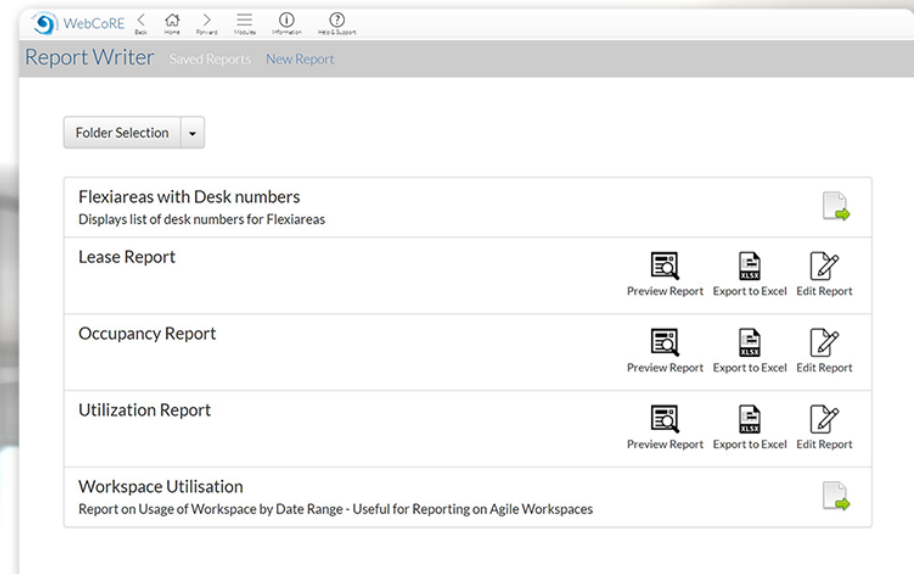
WebCoRE Back Home Forward Modules Information Help & Support

Report Writer Saved Reports New Report

Folder Selection

Flexiareas with Desk numbers
Displays list of desk numbers for Flexiareas

Lease Report
Preview Report Export to Excel Edit Report

Occupancy Report
Preview Report Export to Excel Edit Report

Utilization Report
Preview Report Export to Excel Edit Report

Workspace Utilisation
Report on Usage of Workspace by Date Range - Useful for Reporting on Agile Workspaces